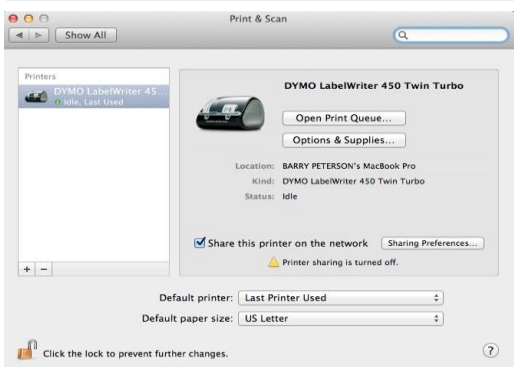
Print & Scan

Show All

Printers

DYMO LabelWriter 45...
Idle, Last Used

DYMO LabelWriter 450 Twin Turbo

Open Print Queue...

Options & Supplies...

Location: BARRY PETERSON's MacBook Pro
Kind: DYMO LabelWriter 450 Twin Turbo
Status: Idle

Share this printer on the network

Sharing Preferences...

Printer sharing is turned off.

+ −

Default printer: Last Printer Used

Default paper size: US Letter

Click the lock to prevent further changes.

?